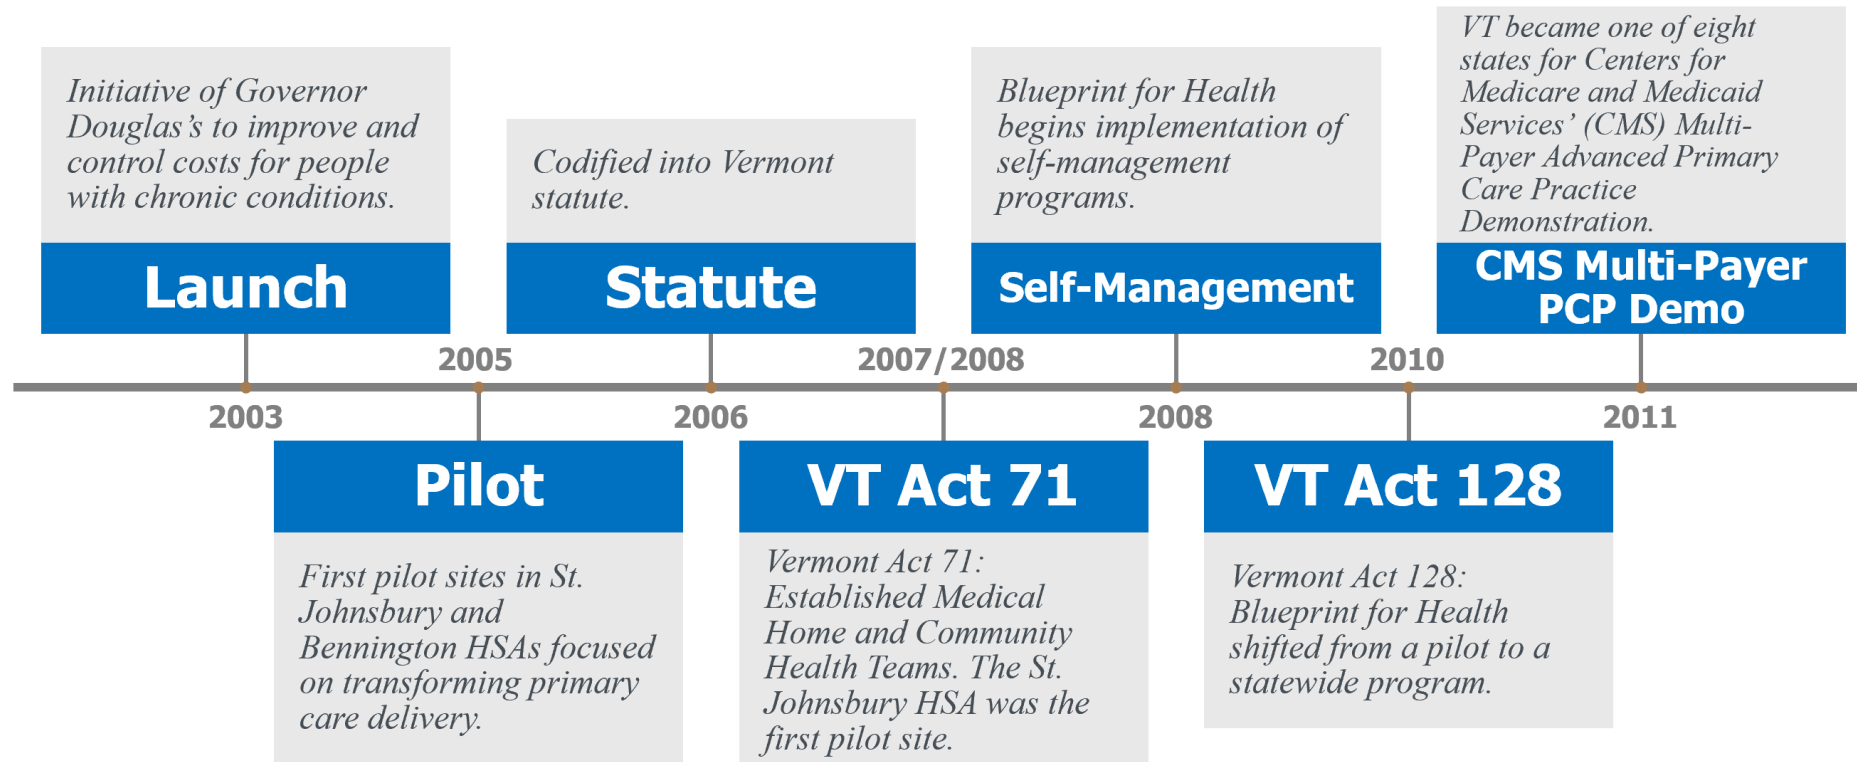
Initiative of Governor Douglas's to improve and control costs for people with chronic conditions.

Launch

2003

Codified into Vermont statute.

Statute

2006

Blueprint for Health begins implementation of self-management programs.

Self-Management

2008

VT became one of eight states for Centers for Medicare and Medicaid Services' (CMS) Multi-Payer Advanced Primary Care Practice Demonstration.

CMS Multi-Payer PCP Demo

2011

2005

Pilot

First pilot sites in St. Johnsbury and Bennington HSAs focused on transforming primary care delivery.

2007/2008

VT Act 71

Vermont Act 71: Established Medical Home and Community Health Teams. The St. Johnsbury HSA was the first pilot site.

2010

VT Act 128

Vermont Act 128: Blueprint for Health shifted from a pilot to a statewide program.